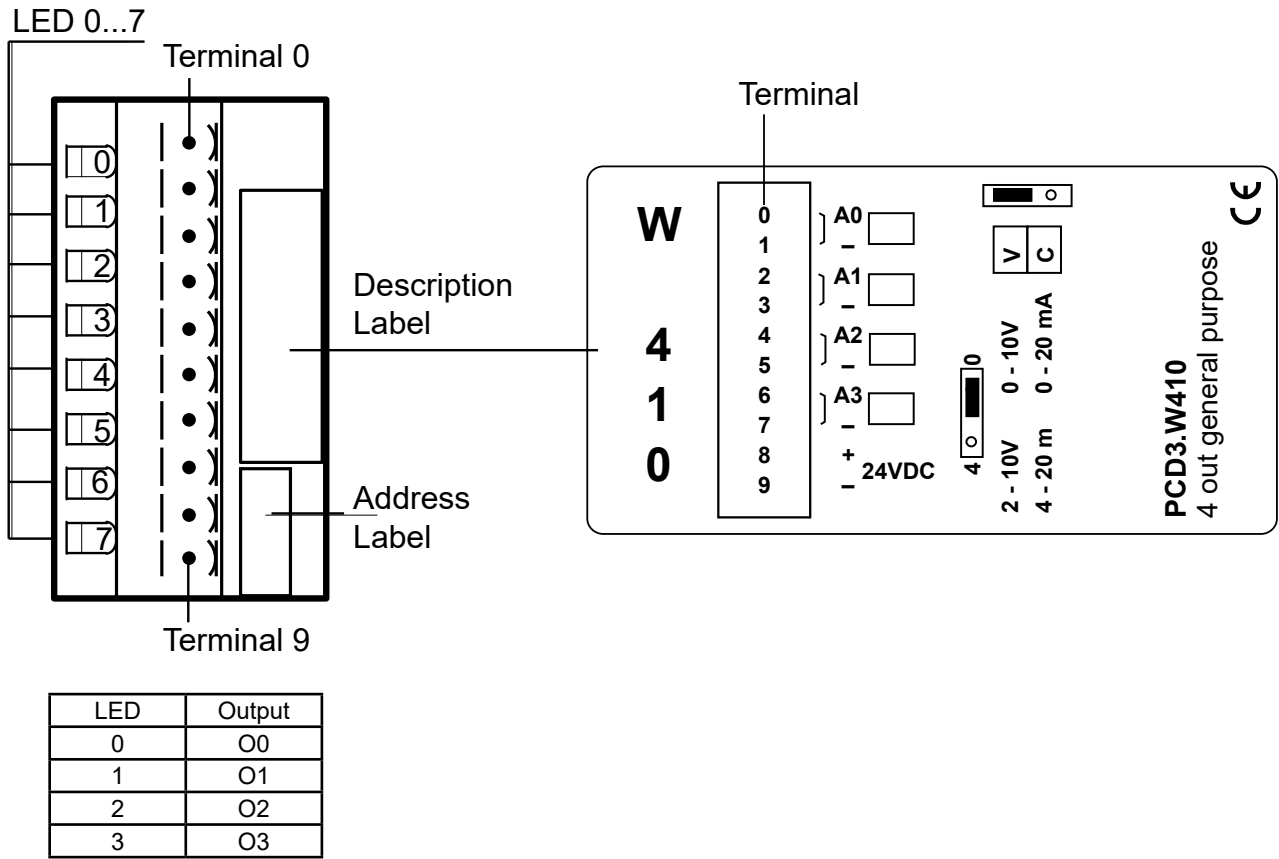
LED 0...7

Terminal 0

0
1
2
3
4
5
6
7

Terminal 9

Description Label

Address Label

Terminal

W
4
1
0

0
1
2
3
4
5
6
7
8
9

A0
–
A1
–
A2
–
A3
–
+
–
24VDC

V
C

0
4

0 - 10V
2 - 10V
0 - 20 mA
4 - 20 m

PCD3.W410
4 out general purpose

CE

| LED | Output |
|---|---|
| 0 | O0 |
| 1 | O1 |
| 2 | O2 |
| 3 | O3 |